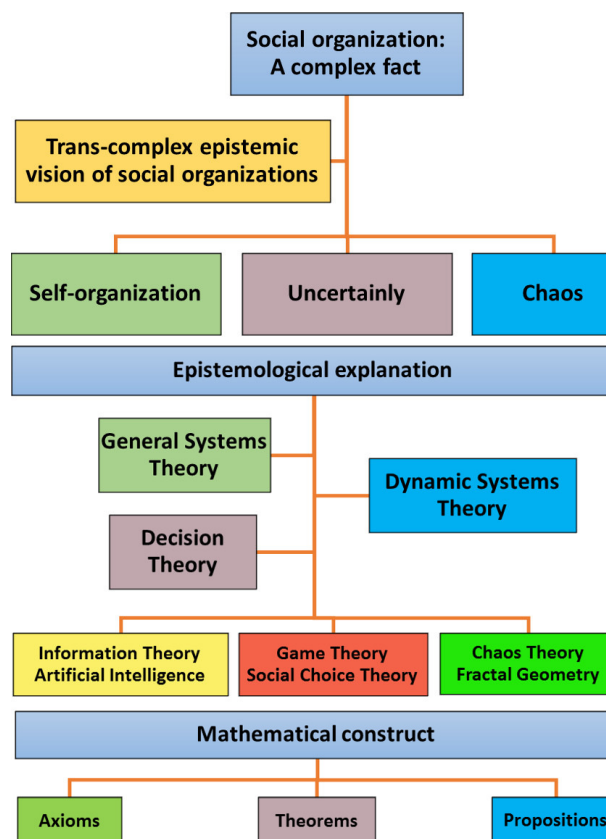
Social organization:
A complex fact

Trans-complex epistemic vision of social organizations

Self-organization

Uncertainly

Chaos

Epistemological explanation

General Systems Theory

Dynamic Systems Theory

Decision Theory

Information Theory
Artificial Intelligence

Game Theory
Social Choice Theory

Chaos Theory
Fractal Geometry

Mathematical construct

Axioms

Theorems

Propositions